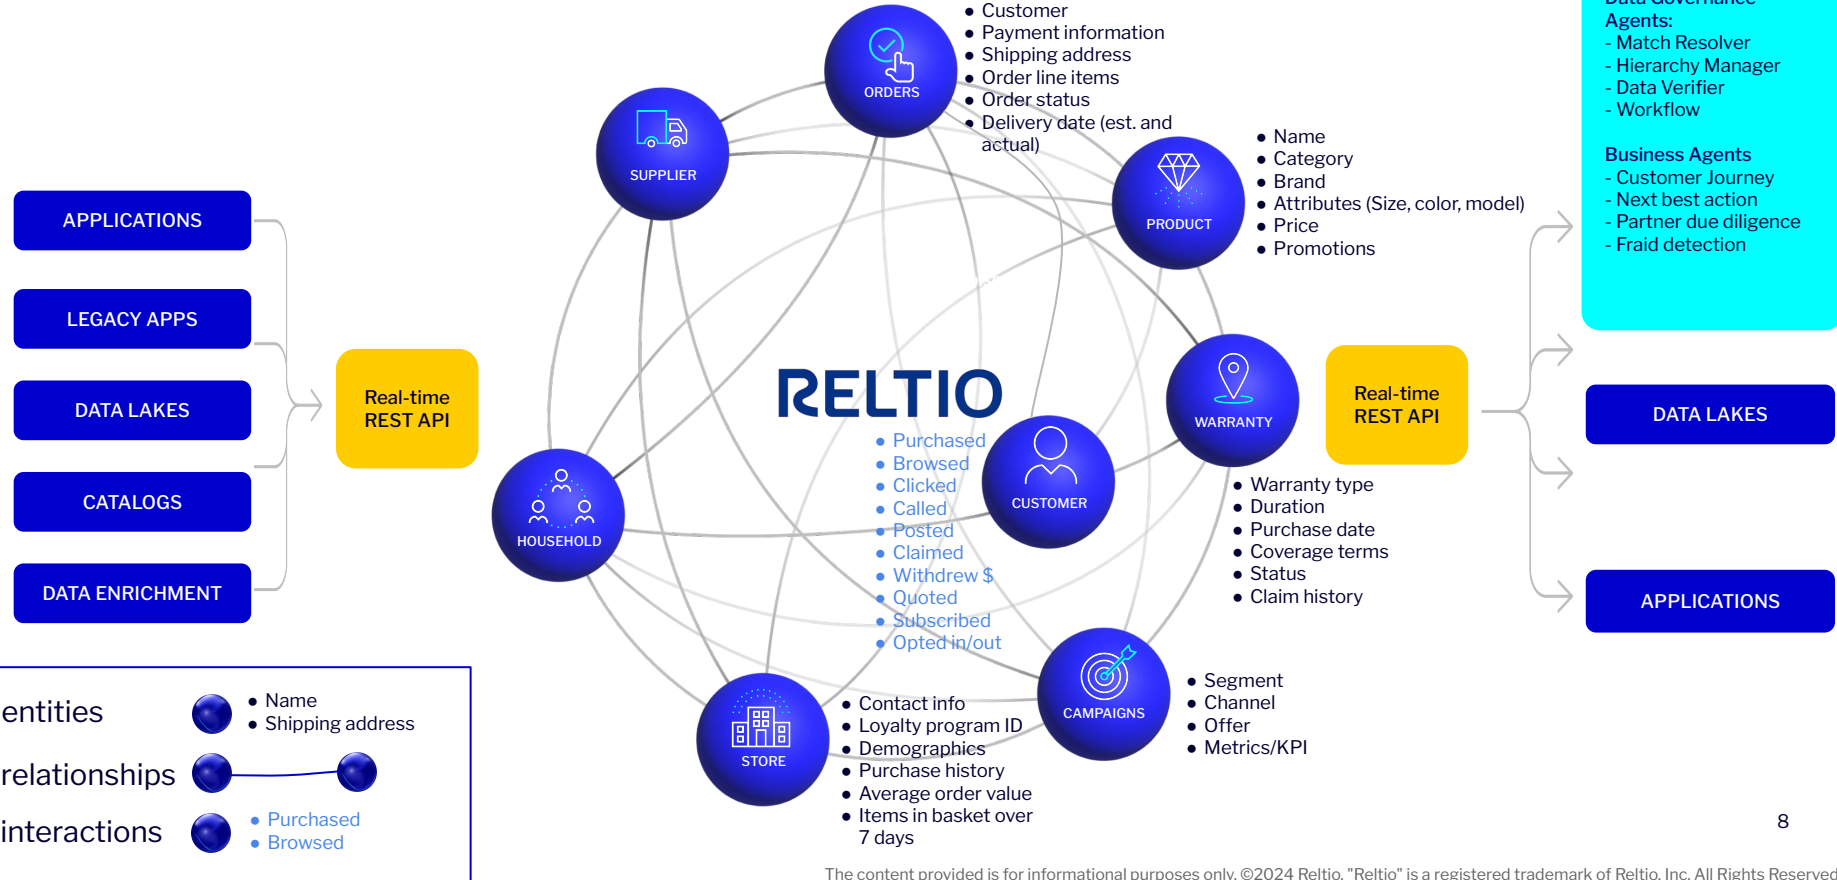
APPLICATIONS
LEGACY APPS
DATA LAKES
CATALOGS
DATA ENRICHMENT

Real-time REST API

ORDERS
• Customer
• Payment information
• Shipping address
• Order line items
• Order status
• Delivery date (est. and actual)

SUPPLIER

PRODUCT
• Name
• Category
• Brand
• Attributes (Size, color, model)
• Price
• Promotions

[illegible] Agents:
- Match Resolver
- Hierarchy Manager
- Data Verifier
- Workflow

Business Agents
- Customer Journey
- Next best action
- Partner due diligence
- Fraid detection

RELTIO

• Purchased
• Browsed
• Clicked
• Called
• Posted
• Claimed
• Withdrew $
• Quoted
• Subscribed
• Opted in/out

CUSTOMER

WARRANTY
• Warranty type
• Duration
• Purchase date
• Coverage terms
• Status
• Claim history

Real-time REST API

DATA LAKES
APPLICATIONS

HOUSEHOLD

STORE
• Contact info
• Loyalty program ID
• Demographics
• Purchase history
• Average order value
• Items in basket over 7 days

CAMPAIGNS
• Segment
• Channel
• Offer
• Metrics/KPI

entities
• Name
• Shipping address
relationships
interactions
• Purchased
• Browsed

8

The content provided is for informational purposes only. ©2024 Reltio. "Reltio" is a registered trademark of Reltio, Inc. All Rights Reserved